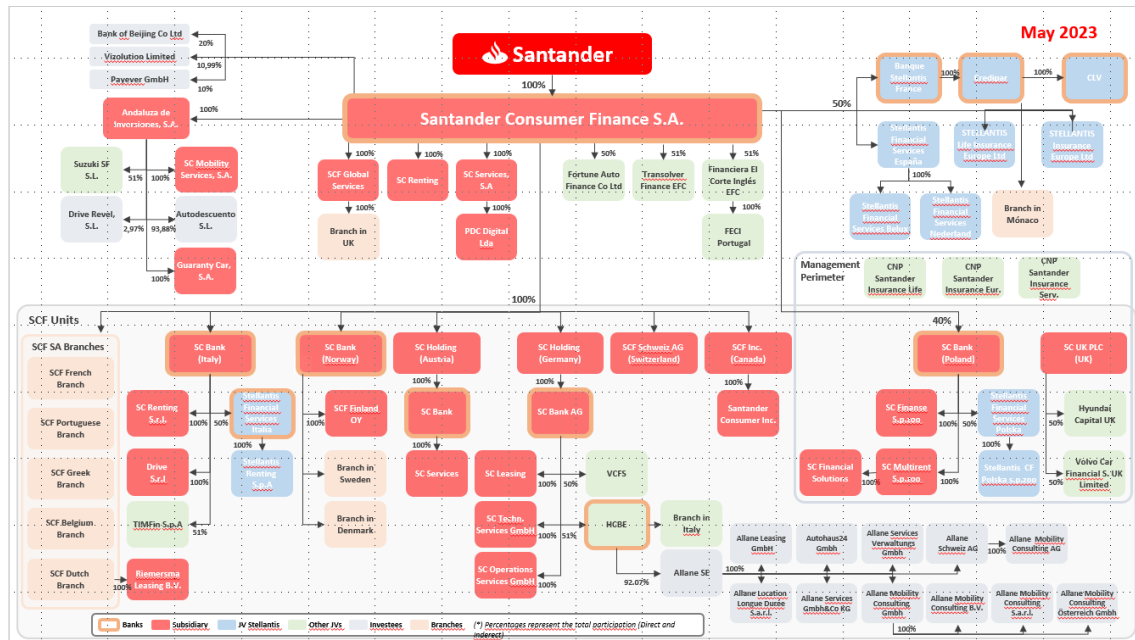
May 2023

Santander

100%

Santander Consumer Finance S.A.

Bank of Beijing Co Ltd
Vizolution Limited
Payever GmbH
20%
10,99%
10%

Andaluza de Inversiones, S.A.
100%

Suzuki SF S.L.
51%
SC Mobility Services, S.A.
100%

Drive Revel, S.L.
2,97%
93,88%
Autodescuento S.L.

100%
Guaranty Car, S.A.

100%
SCF Global Services
100%
Branch in UK

100%
SC Renting

100%
SC Services, S.A
100%
PDC Digital Lda

50%
Fortune Auto Finance Co Ltd

51%
Transolver Finance EFC

51%
Financiera El Corte Inglés EFC
100%
FECI Portugal

50%
Banque Stellantis France
100%
Credipar
100%
CLV

Stellantis Financial Services España
STELLANTIS Life Insurance Europe Ltd
STELLANTIS Insurance Europe Ltd
100%
Stellantis Financial Services Belux
Stellantis Financial Services Nederland
Branch in Mónaco

Management Perimeter
CNP Santander Insurance Life
CNP Santander Insurance Eur.
CNP Santander Insurance Serv.

100%
SCF Units
SCF SA Branches
SCF French Branch
SCF Portuguese Branch
SCF Greek Branch
SCF Belgium Branch
SCF Dutch Branch
100%
Riemersma Leasing B.V.

SC Bank (Italy)
SC Renting S.r.l.
100%
50%
Stellantis Financial Services Italia
100%
Stellantis Renting S.p.A
Drive S.r.l.
100%
TIMFin S.p.A
51%
100%

SC Bank (Norway)
100%
SCF Finland OY
Branch in Sweden
Branch in Denmark

SC Holding (Austria)
100%
SC Bank
SC Services

SC Holding (Germany)
100%
SC Bank AG
SC Leasing
100%
50%
VCFS
SC Techn. Services GmbH
100%
51%
HCBE
Branch in Italy
SC Operations Services GmbH
100%
92,07%
Allane SE
100%

SCF Schweiz AG (Switzerland)

SCF Inc. (Canada)
100%
Santander Consumer Inc.

40%
SC Bank (Poland)
SC Finanse S.p.zoo
100%
50%
Stellantis Consumer Financial Services Polska
100%
Stellantis CF Polska s.p.zoo
SC Multirent S.p.zoo
100%
SC Financial Solutions

SC UK PLC (UK)
50%
Hyundai Capital UK
50%
Volvo Car Financial S. UK Limited

Allane Leasing GmbH
Autohaus24 Gmbh
Allane Services Verwaltungs Gmbh
Allane Schweiz AG
Allane Mobility Consulting AG
Allane Location Longue Durée S.a.r.l.
Allane Services Gmbh&Co KG
Allane Mobility Consulting Gmbh
Allane Mobility Consulting B.V.
Allane Mobility Consulting S.a.r.l.
Allane Mobility Consulting Österreich Gmbh
100%

Banks
Subsidiary
JV Stellantis
Other JVs
Investees
Branches
(*) Percentages represent the total participation (Direct and Indirect)